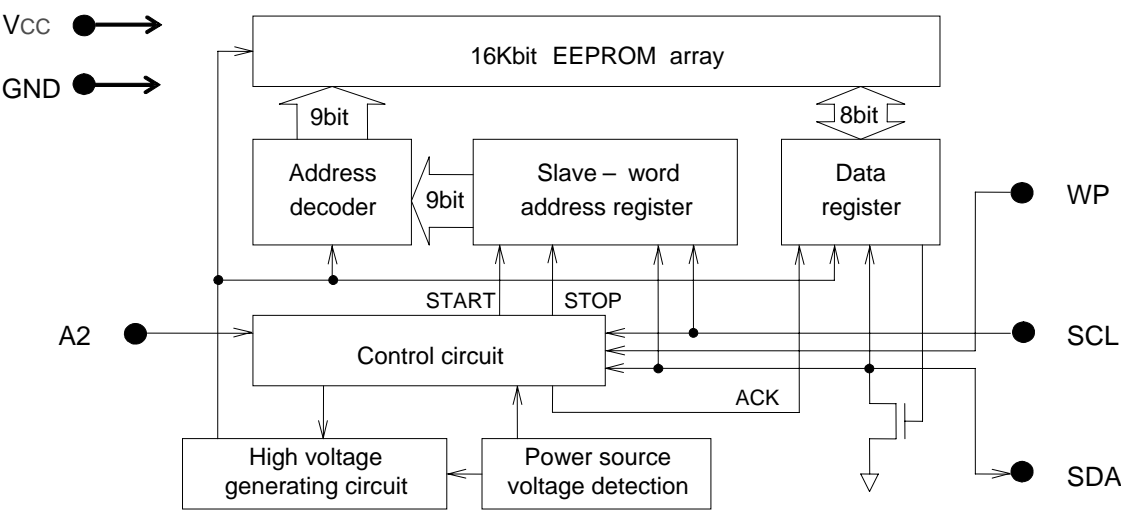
VCC
GND
16Kbit EEPROM array
9bit
8bit
Address decoder
9bit
Slave – word address register
Data register
WP
START
STOP
A2
Control circuit
SCL
ACK
High voltage generating circuit
Power source voltage detection
SDA